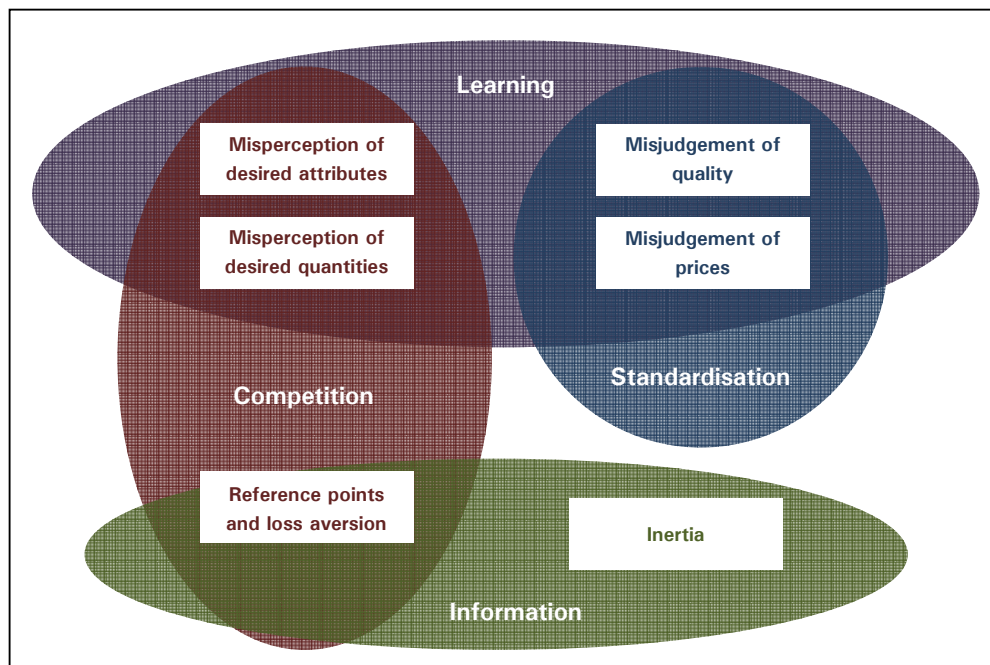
Learning

Misperception of desired attributes

Misperception of desired quantities

Misjudgement of quality

Misjudgement of prices

Competition

Standardisation

Reference points and loss aversion

Inertia

Information